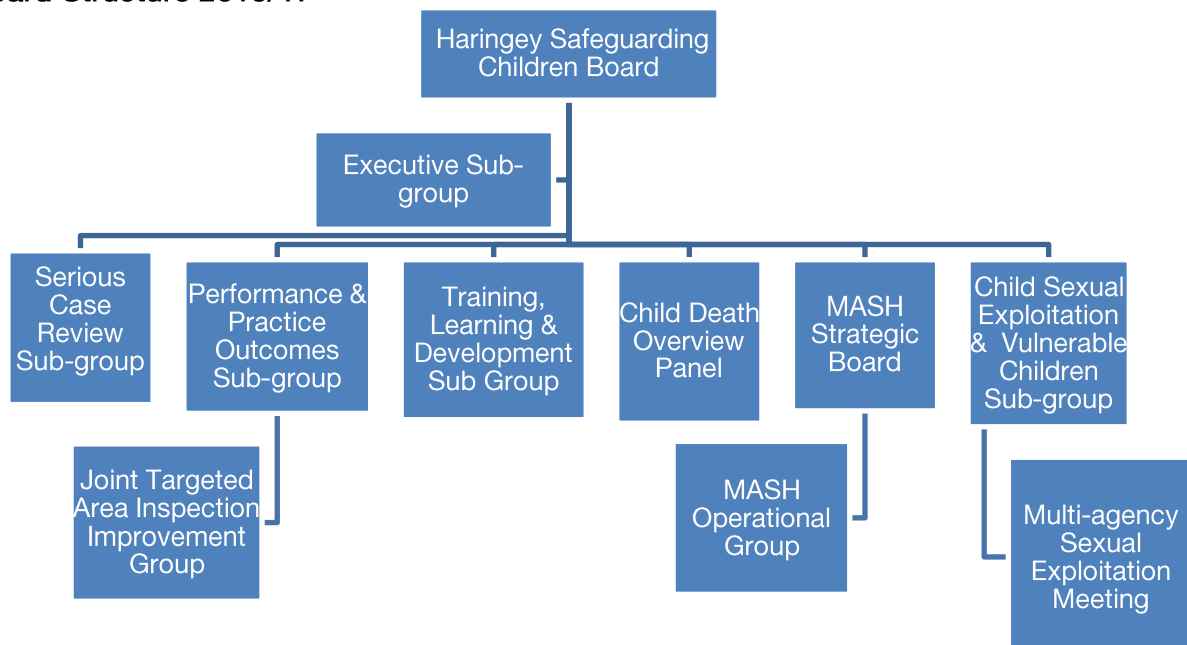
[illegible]ard Structure 2016/17

Haringey Safeguarding Children Board

Executive Sub-group

Serious Case Review Sub-group

Performance & Practice Outcomes Sub-group

Training, Learning & Development Sub Group

Child Death Overview Panel

MASH Strategic Board

Child Sexual Exploitation & Vulnerable Children Sub-group

Joint Targeted Area Inspection Improvement Group

MASH Operational Group

Multi-agency Sexual Exploitation Meeting